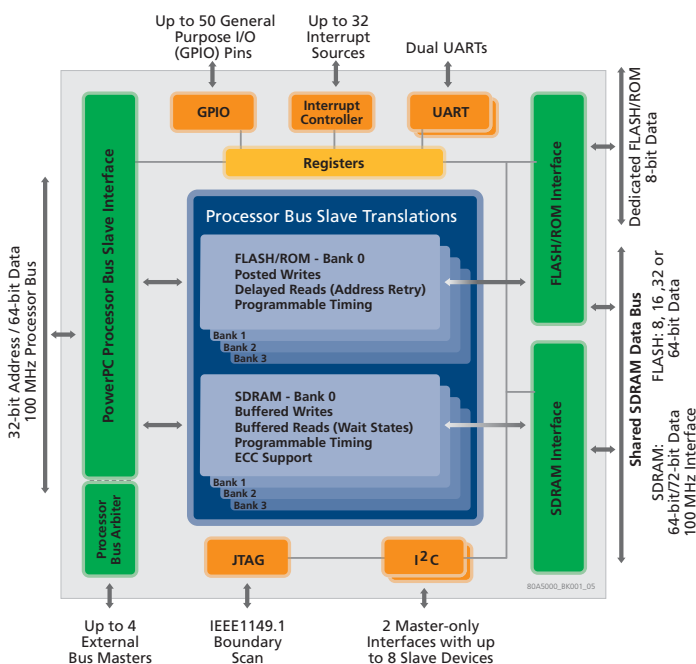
Up to 50 General Purpose I/O (GPIO) Pins

Up to 32 Interrupt Sources

Dual UARTs

GPIO

Interrupt Controller

UART

Dedicated FLASH/ROM 8-bit Data

Registers

PowerPC Processor Bus Slave Interface

FLASH/ROM Interface

32-bit Address / 64-bit Data 100 MHz Processor Bus

Processor Bus Slave Translations

FLASH/ROM - Bank 0
Posted Writes
Delayed Reads (Address Retry)
Programmable Timing

Bank 1
Bank 2
Bank 3

Shared SDRAM Data Bus

FLASH: 8, 16 ,32 or 64-bit Data

SDRAM - Bank 0
Buffered Writes
Buffered Reads (Wait States)
Programmable Timing
ECC Support

Bank 1
Bank 2
Bank 3

SDRAM Interface

SDRAM: 64-bit/72-bit Data 100 MHz Interface

Processor Bus Arbiter

JTAG

$I^2C$

80A5000_BK001_05

Up to 4 External Bus Masters

IEEE1149.1 Boundary Scan

2 Master-only Interfaces with up to 8 Slave Devices